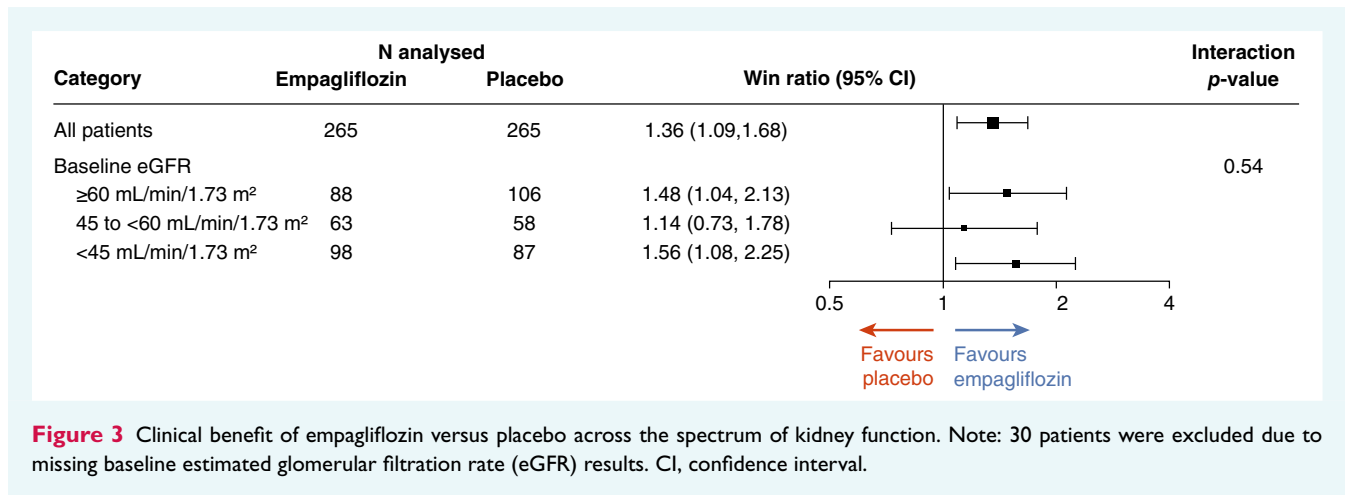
| Category | N analysed Empagliflozin | N analysed Placebo | Win ratio (95% CI) | Interaction *p*-value |
|---|---|---|---|---|
| All patients | 265 | 265 | 1.36 (1.09,1.68) | |
| Baseline eGFR | | | | 0.54 |
| ≥60 mL/min/1.73 m² | 88 | 106 | 1.48 (1.04, 2.13) | |
| 45 to <60 mL/min/1.73 m² | 63 | 58 | 1.14 (0.73, 1.78) | |
| <45 mL/min/1.73 m² | 98 | 87 | 1.56 (1.08, 2.25) | |

0.5 1 2 4

Favours placebo Favours empagliflozin

**Figure 3** Clinical benefit of empagliflozin versus placebo across the spectrum of kidney function. Note: 30 patients were excluded due to missing baseline estimated glomerular filtration rate (eGFR) results. CI, confidence interval.